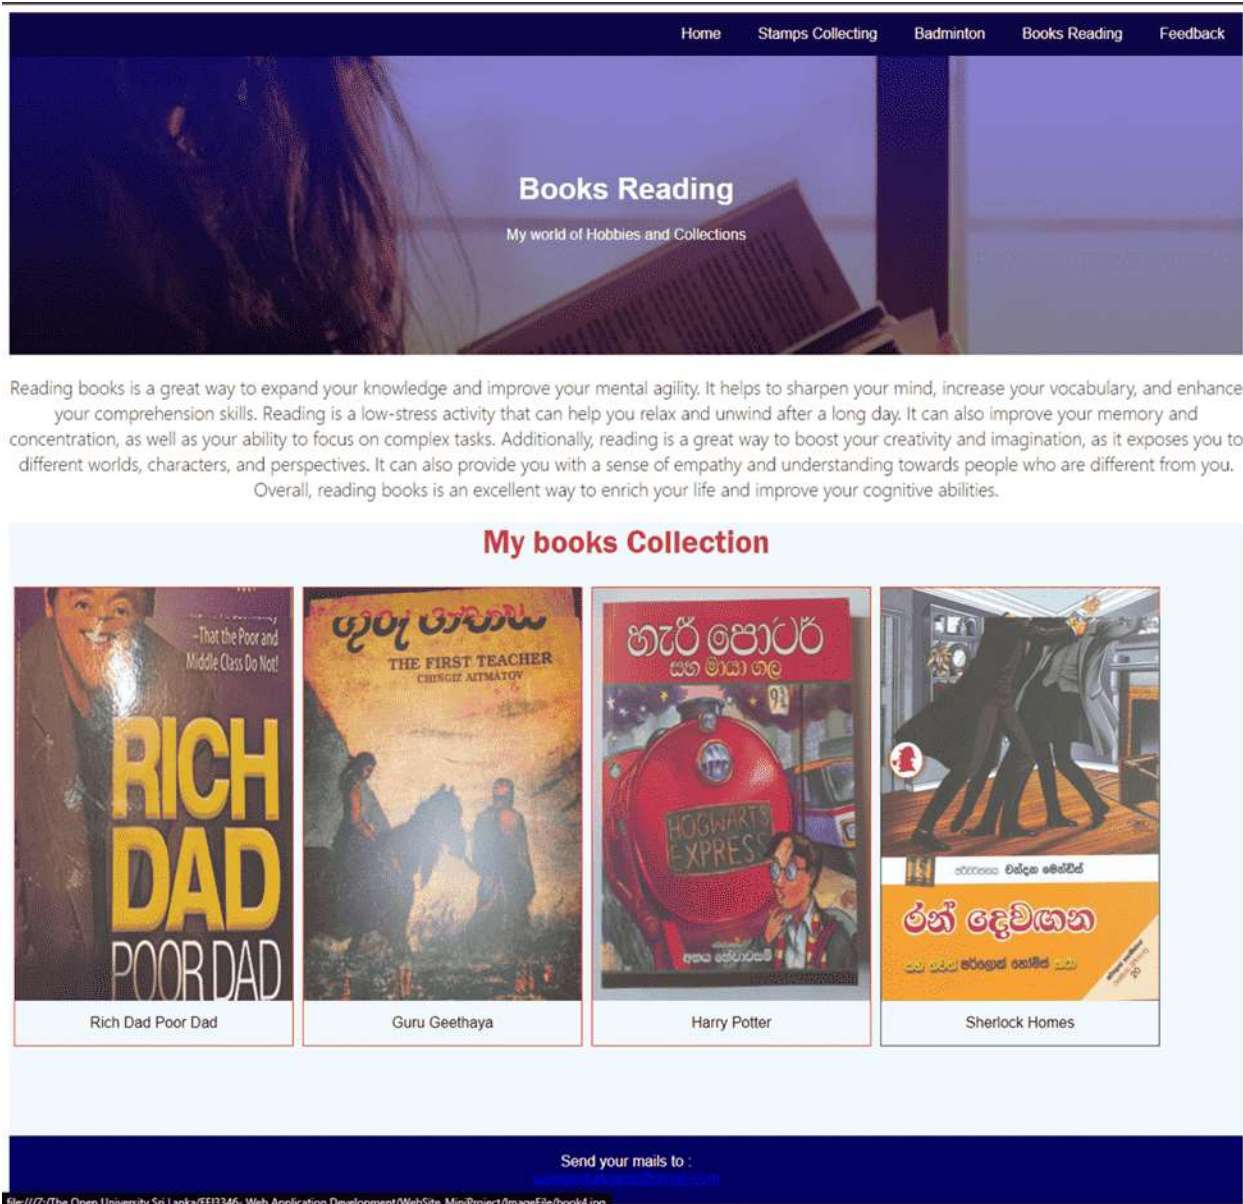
Home Stamps Collecting Badminton Books Reading Feedback

Books Reading

My world of Hobbies and Collections

Reading books is a great way to expand your knowledge and improve your mental agility. It helps to sharpen your mind, increase your vocabulary, and enhance your comprehension skills. Reading is a low-stress activity that can help you relax and unwind after a long day. It can also improve your memory and concentration, as well as your ability to focus on complex tasks. Additionally, reading is a great way to boost your creativity and imagination, as it exposes you to different worlds, characters, and perspectives. It can also provide you with a sense of empathy and understanding towards people who are different from you. Overall, reading books is an excellent way to enrich your life and improve your cognitive abilities.

My books Collection

-That the Poor and Middle Class Do Not!

RICH DAD POOR DAD

Rich Dad Poor Dad

ගුරු ගීතය

THE FIRST TEACHER

CHINGIZ AITMATOV

Guru Geethaya

හැරී පොටර්

සහ මායා ගල

$9\frac{3}{4}$

HOGWARTS EXPRESS

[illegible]

Harry Potter

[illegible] චන්ද්‍ර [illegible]

රන් දෙවඟන

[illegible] ෂර්ලොක් හෝම්ස් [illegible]

Sherlock Homes

Send your mails to :

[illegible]

file:///Z:/The Open University Sri Lanka/EEI3346- Web Application Development/WebSite_MiniProject/ImageFile/book4.jpg